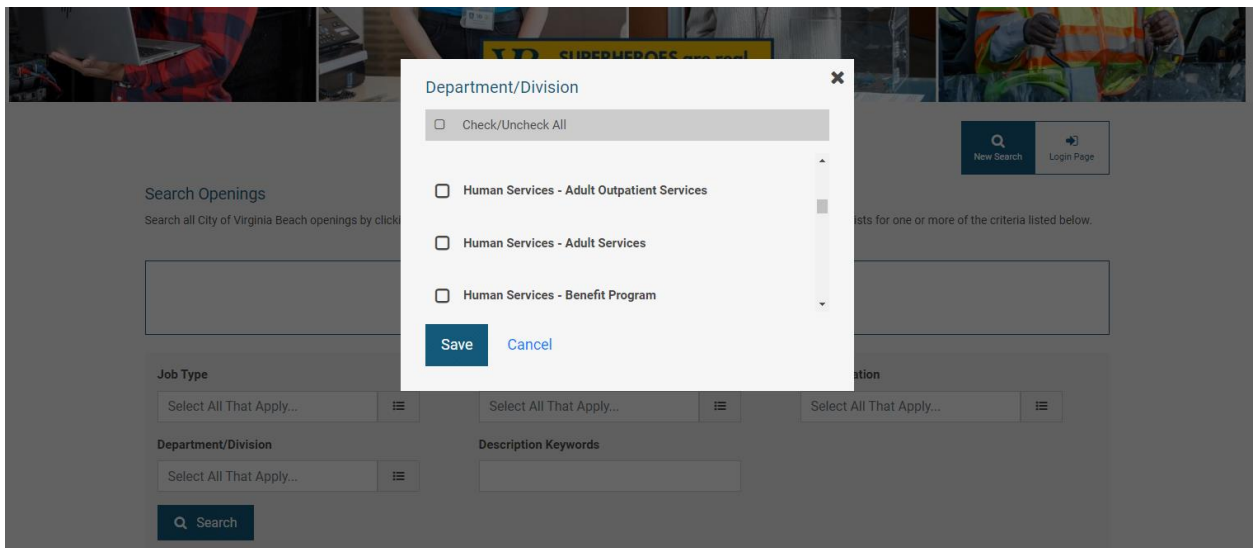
VB SUPERHEROES are real

Department/Division

Check/Uncheck All

Human Services - Adult Outpatient Services

Human Services - Adult Services

Human Services - Benefit Program

Save Cancel

New Search Login Page

Search Openings

Search all City of Virginia Beach openings by click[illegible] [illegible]ists for one or more of the criteria listed below.

Job Type

Select All That Apply...

Select All That Apply...

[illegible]ation

Select All That Apply...

Department/Division

Select All That Apply...

Description Keywords

Search